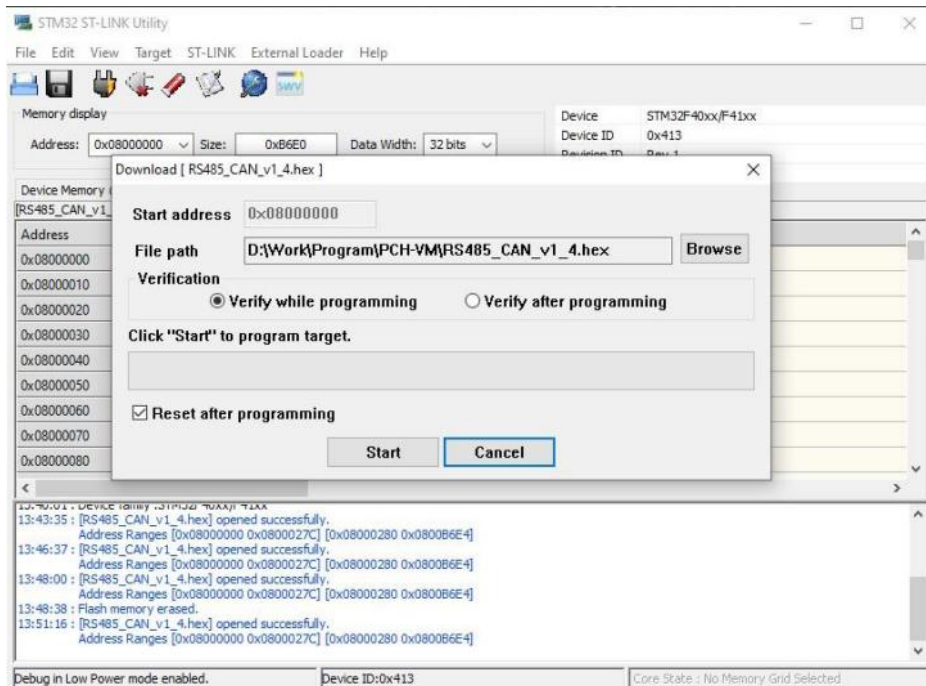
STM32 ST-LINK Utility

File Edit View Target ST-LINK External Loader Help

SWV

Memory display

Address: 0x08000000 Size: 0xB6E0 Data Width: 32 bits

Device STM32F40xx/F41xx
Device ID 0x413
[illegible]

Device Memory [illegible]
[RS485_CAN_v1_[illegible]

| Address |
|---|
| 0x08000000 |
| 0x08000010 |
| 0x08000020 |
| 0x08000030 |
| 0x08000040 |
| 0x08000050 |
| 0x08000060 |
| 0x08000070 |
| 0x08000080 |

Download [ RS485_CAN_v1_4.hex ]

Start address 0x08000000

File path D:\Work\Program\PCH-VM\RS485_CAN_v1_4.hex Browse

Verification

Verify while programming

Verify after programming

Click "Start" to program target.

Reset after programming

Start Cancel

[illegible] : Device family :STM32F40xx/F41xx
13:43:35 : [RS485_CAN_v1_4.hex] opened successfully.
Address Ranges [0x08000000 0x0800027C] [0x08000280 0x0800B6E4]
13:46:37 : [RS485_CAN_v1_4.hex] opened successfully.
Address Ranges [0x08000000 0x0800027C] [0x08000280 0x0800B6E4]
13:48:00 : [RS485_CAN_v1_4.hex] opened successfully.
Address Ranges [0x08000000 0x0800027C] [0x08000280 0x0800B6E4]
13:48:38 : Flash memory erased.
13:51:16 : [RS485_CAN_v1_4.hex] opened successfully.
Address Ranges [0x08000000 0x0800027C] [0x08000280 0x0800B6E4]

Debug in Low Power mode enabled. Device ID:0x413 Core State : No Memory Grid Selected